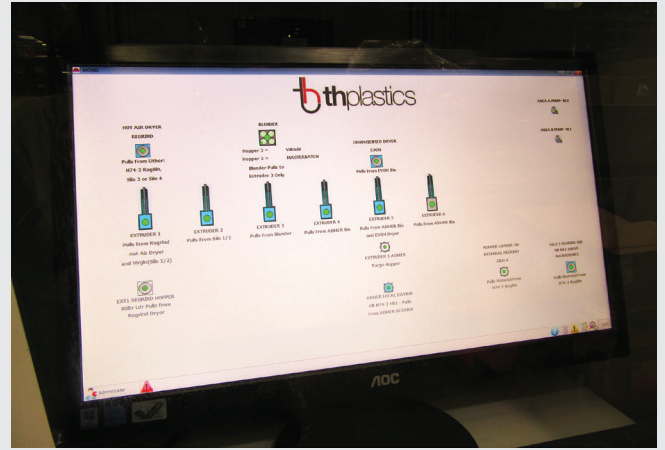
th plastics

HOT AIR DRYER
REGRIND

Pulls From Either: H74-2 Regrind, Silo 3 or Silo 4

BLENDER

Hopper 1 = VIRGIN
Hopper 2 = MASTERBATCH

Blender Pulls to Extruder 3 Only

UNASSIGNED DRYER
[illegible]

Pulls from EVOH Bin

PACK A PUMP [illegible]

PACK A PUMP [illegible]

EXTRUDER 1
Pulls From Regrind Hot Air Dryer and Virgin(Silo 1/2)

EXTRUDER 2
Pulls from Silo 1/2

EXTRUDER 3
Pulls from Blender

EXTRUDER 4
Pulls From ADMER Bin

EXTRUDER 5
Pulls From ADMER Bin and Evoh Dryer

EXTRUDER 6
Pulls From ADMER Bin

EXTRUDER 5 ADMER
Purge Hopper

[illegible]

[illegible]

EXT1 REGRIND HOPPER
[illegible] Pulls From Regrind Dryer

ADMER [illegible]
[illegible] - Pulls From ADMER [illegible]

Administrator

AOC